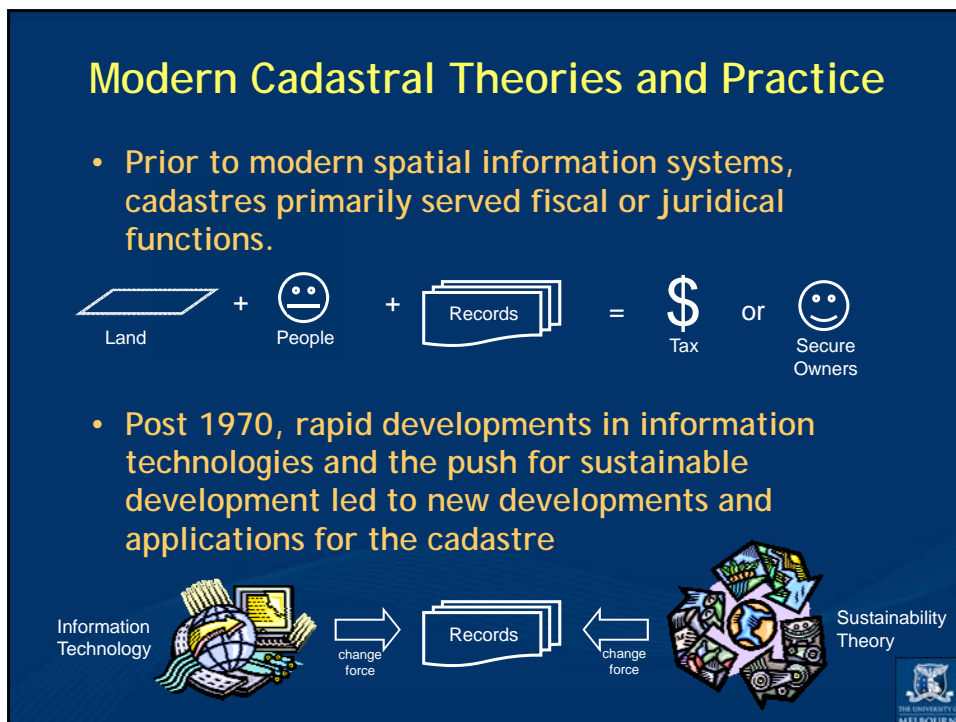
Modern Cadastral Theories and Practice

• Prior to modern spatial information systems, cadastres primarily served fiscal or juridical functions.

Land + People + Records = $ Tax or Secure Owners

• Post 1970, rapid developments in information technologies and the push for sustainable development led to new developments and applications for the cadastre

Information Technology change force Records change force Sustainability Theory

THE UNIVERSITY OF MELBOURNE